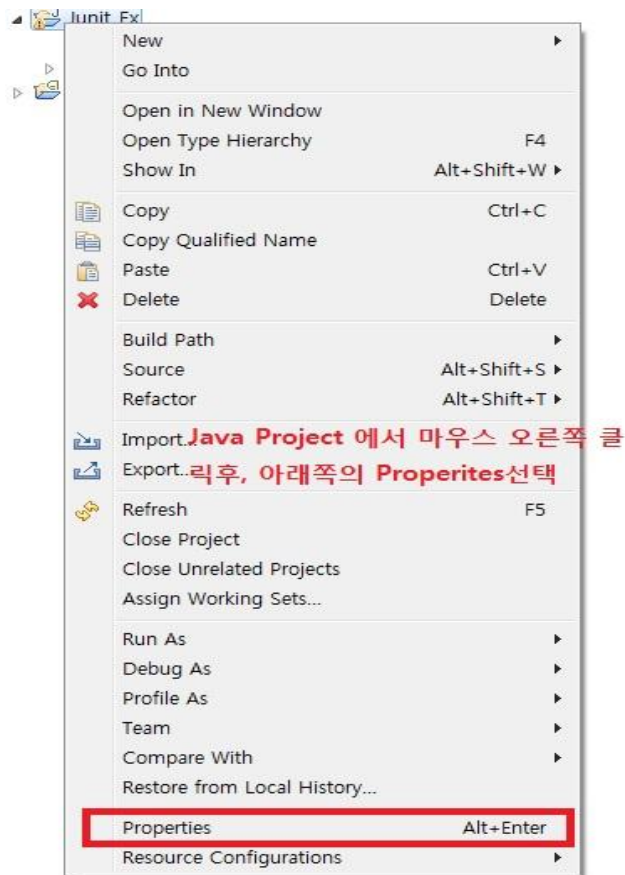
Junit Ex

New
Go Into

Open in New Window
Open Type Hierarchy F4
Show In Alt+Shift+W

Copy Ctrl+C
Copy Qualified Name
Paste Ctrl+V
Delete Delete

Build Path
Source Alt+Shift+S
Refactor Alt+Shift+T

Import...
Export...

Java Project 에서 마우스 오른쪽 클릭후, 아래쪽의 Properites선택

Refresh F5
Close Project
Close Unrelated Projects
Assign Working Sets...

Run As
Debug As
Profile As
Team
Compare With
Restore from Local History...

Properties Alt+Enter
Resource Configurations